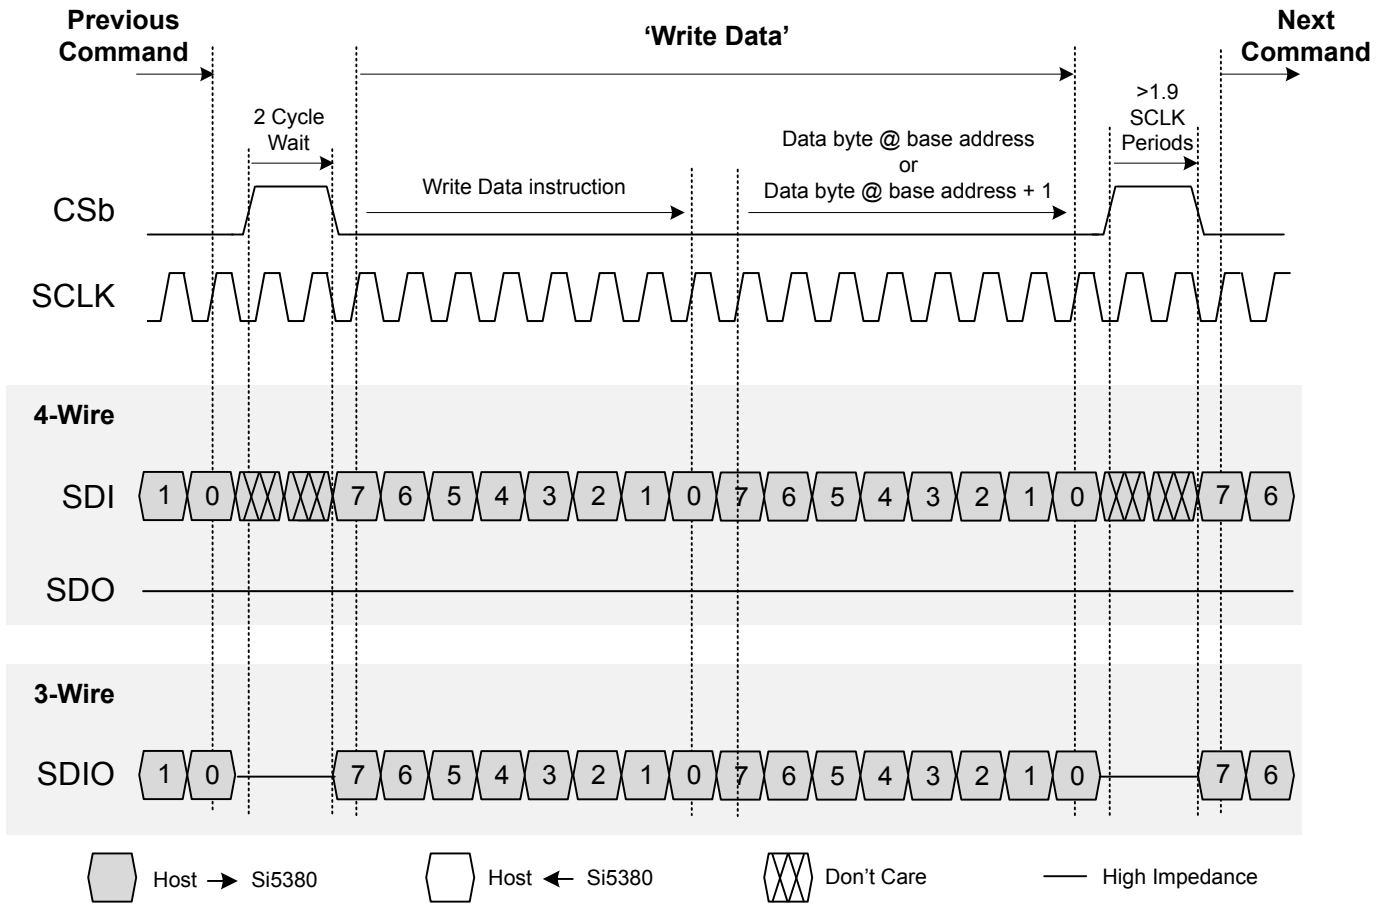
Previous Command

'Write Data'

Next Command

2 Cycle Wait

Write Data instruction

Data byte @ base address
or
Data byte @ base address + 1

>1.9 SCLK Periods

CSb

SCLK

4-Wire

SDI 1 0 7 6 5 4 3 2 1 0 7 6 5 4 3 2 1 0 7 6

SDO

3-Wire

SDIO 1 0 7 6 5 4 3 2 1 0 7 6 5 4 3 2 1 0 7 6

Host → Si5380

Host ← Si5380

Don't Care

High Impedance